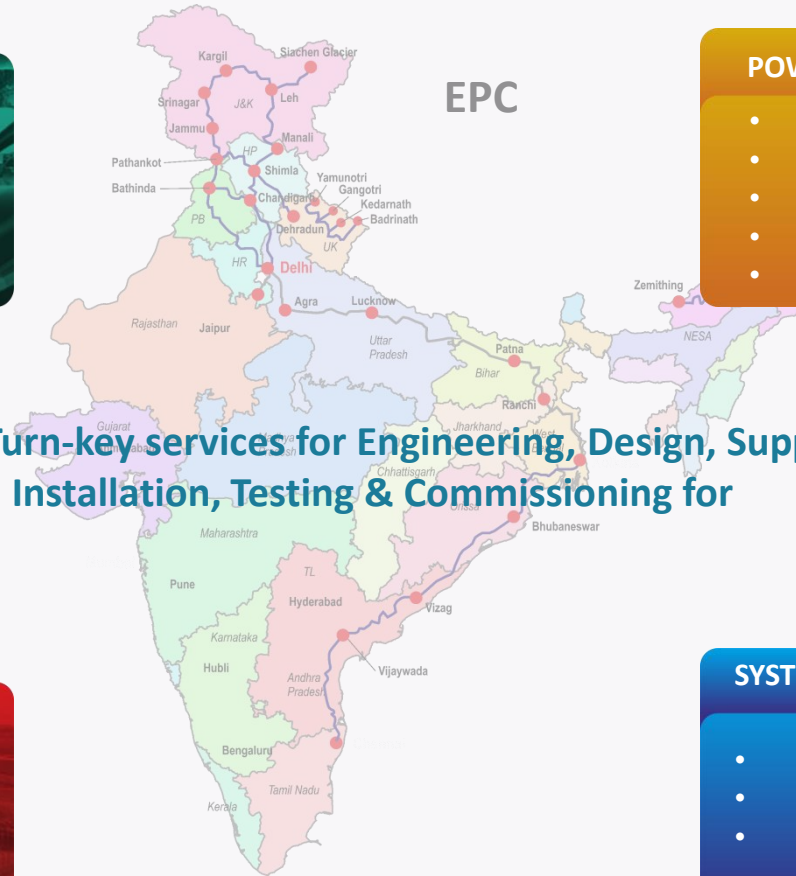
EPC

POV

SYST

Kargil
Siachen Glacier
Srinagar
J&K
Leh
Jammu
Manali
Pathankot
HP
Shimla
Bathinda
Yamunotri
Gangotri
Chandigarh
Kedarnath
PB
Dehradun
Badrinath
UK
HR
Delhi
Zemithing
Agra
Lucknow
NESA
Rajasthan
Jaipur
Uttar Pradesh
Patna
Bihar
Gujarat
Ranchi
Jharkhand
Chhattisgarh
Orissa
Bhubaneswar
Maharashtra
Pune
TL
Hyderabad
Vizag
Karnataka
Hubli
Andhra Pradesh
Vijaywada
Bengaluru
Tamil Nadu
Kerala

Turn-key services for Engineering, Design, Supp
Installation, Testing & Commissioning for